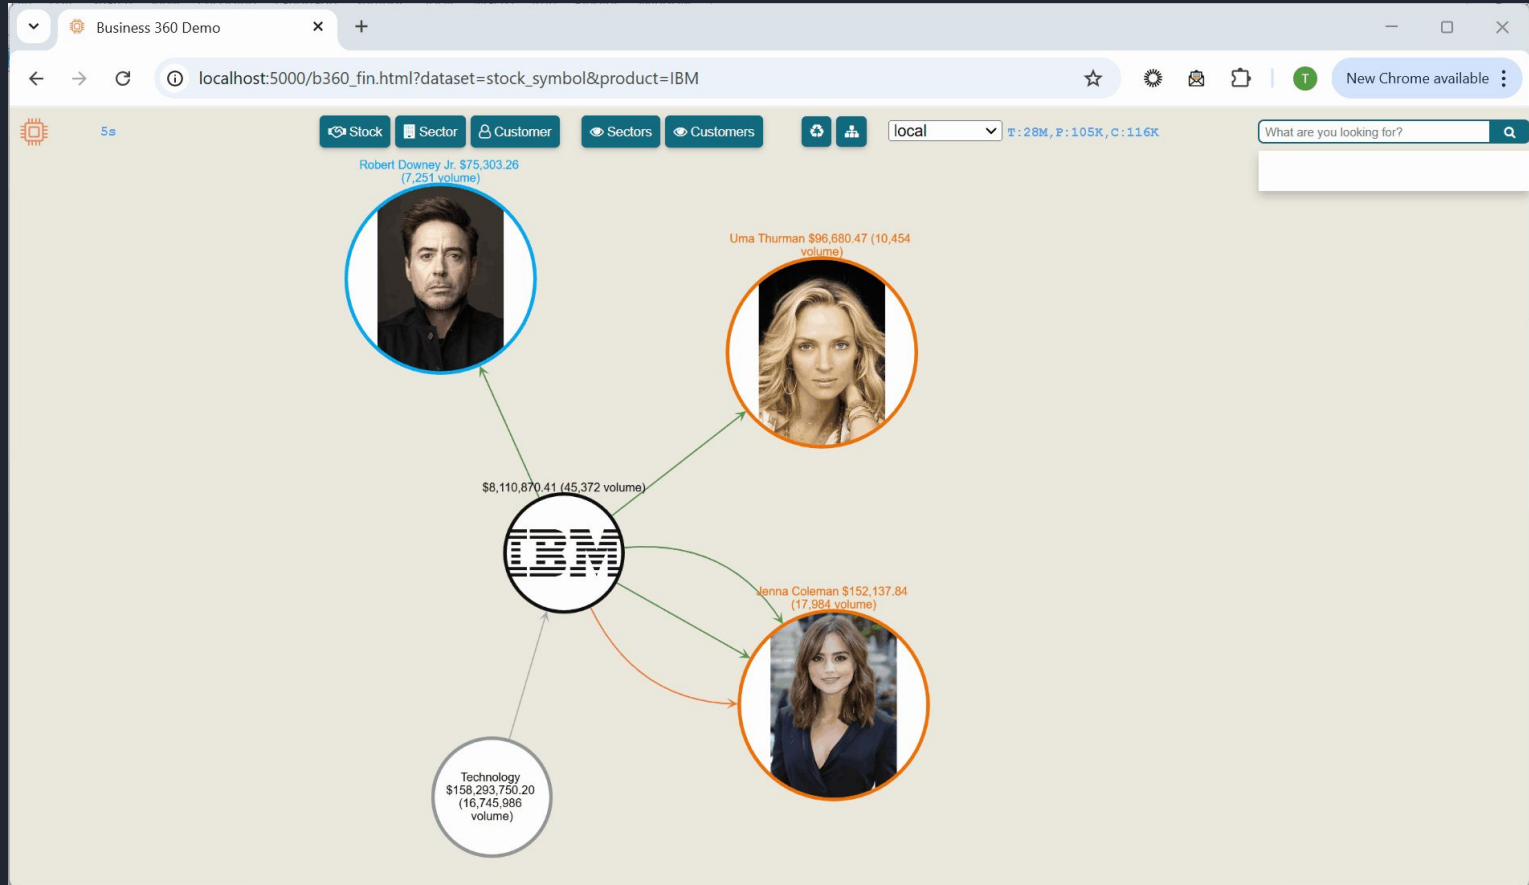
Business 360 Demo

localhost:5000/b360_fin.html?dataset=stock_symbol&product=IBM

T

New Chrome available

5s

Stock Sector Customer Sectors Customers

local

T:28M,P:105K,C:116K

What are you looking for?

Robert Downey Jr. $75,303.26 (7,251 volume)

Uma Thurman $96,680.47 (10,454 volume)

$8,110,870.41 (45,372 volume)

IBM

Jenna Coleman $152,137.84 (17,984 volume)

Technology $158,293,750.20 (16,745,986 volume)